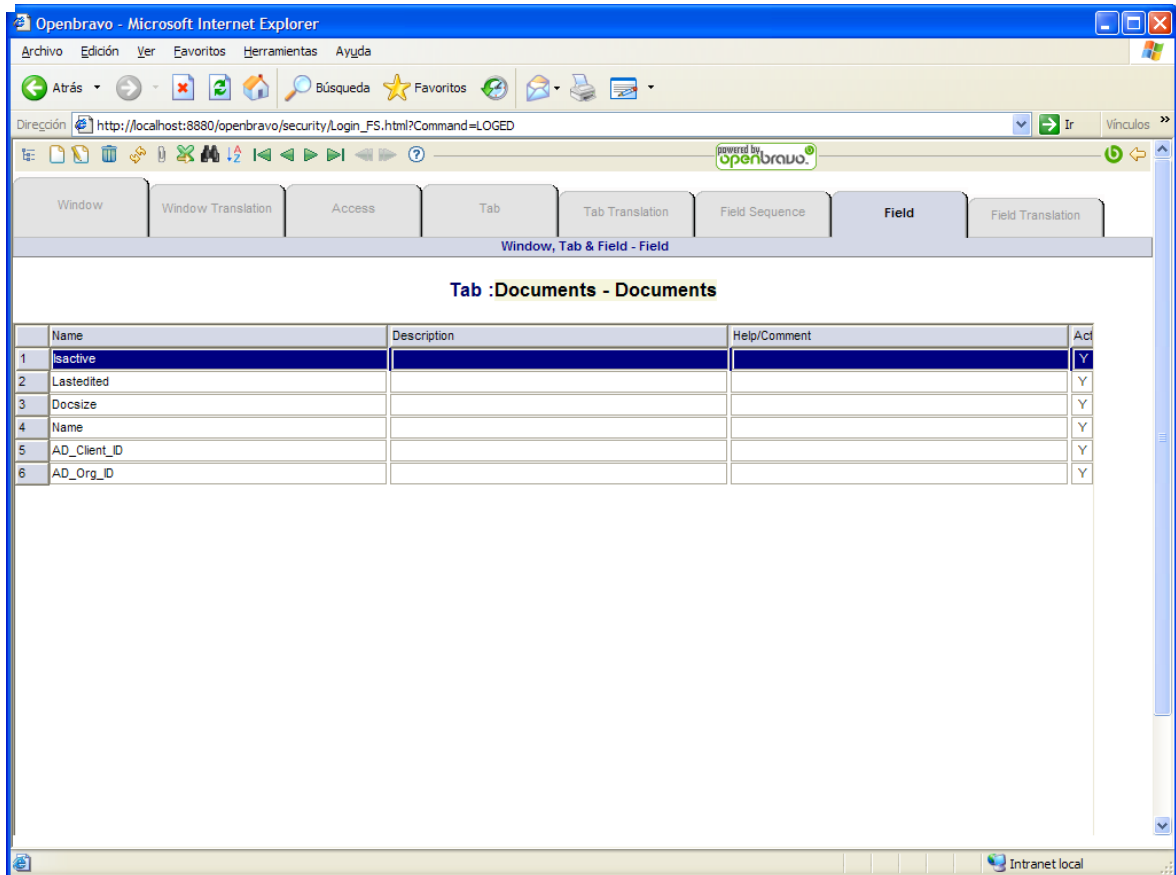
Openbravo - Microsoft Internet Explorer

Archivo Edición Ver Favoritos Herramientas Ayuda

Atrás Búsqueda Favoritos

Dirección http://localhost:8880/openbravo/security/Login_FS.html?Command=LOGED Ir Vínculos

powered by openbravo

Window | Window Translation | Access | Tab | Tab Translation | Field Sequence | Field | Field Translation

Window, Tab & Field - Field

Tab :Documents - Documents

| | Name | Description | Help/Comment | Act |
|---|---|---|---|---|
| 1 | Isactive | | | Y |
| 2 | Lastedited | | | Y |
| 3 | Docsize | | | Y |
| 4 | Name | | | Y |
| 5 | AD_Client_ID | | | Y |
| 6 | AD_Org_ID | | | Y |

Intranet local